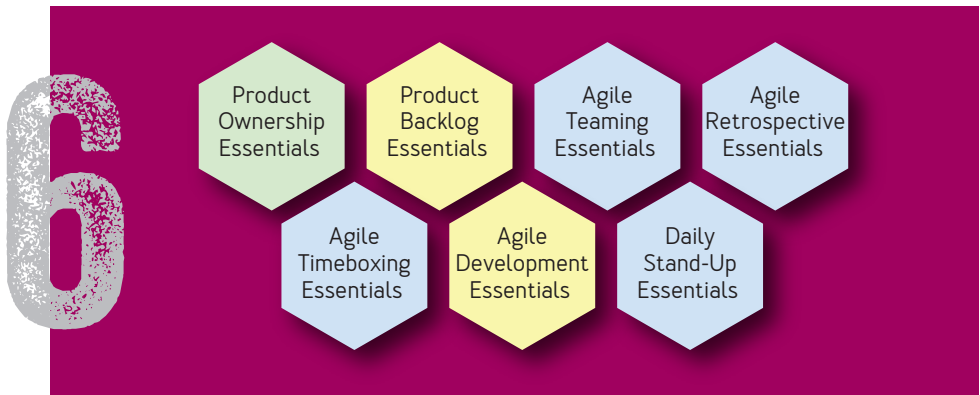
6

Product Ownership Essentials

Product Backlog Essentials

Agile Teaming Essentials

Agile Retrospective Essentials

Agile Timeboxing Essentials

Agile Development Essentials

Daily Stand-Up Essentials